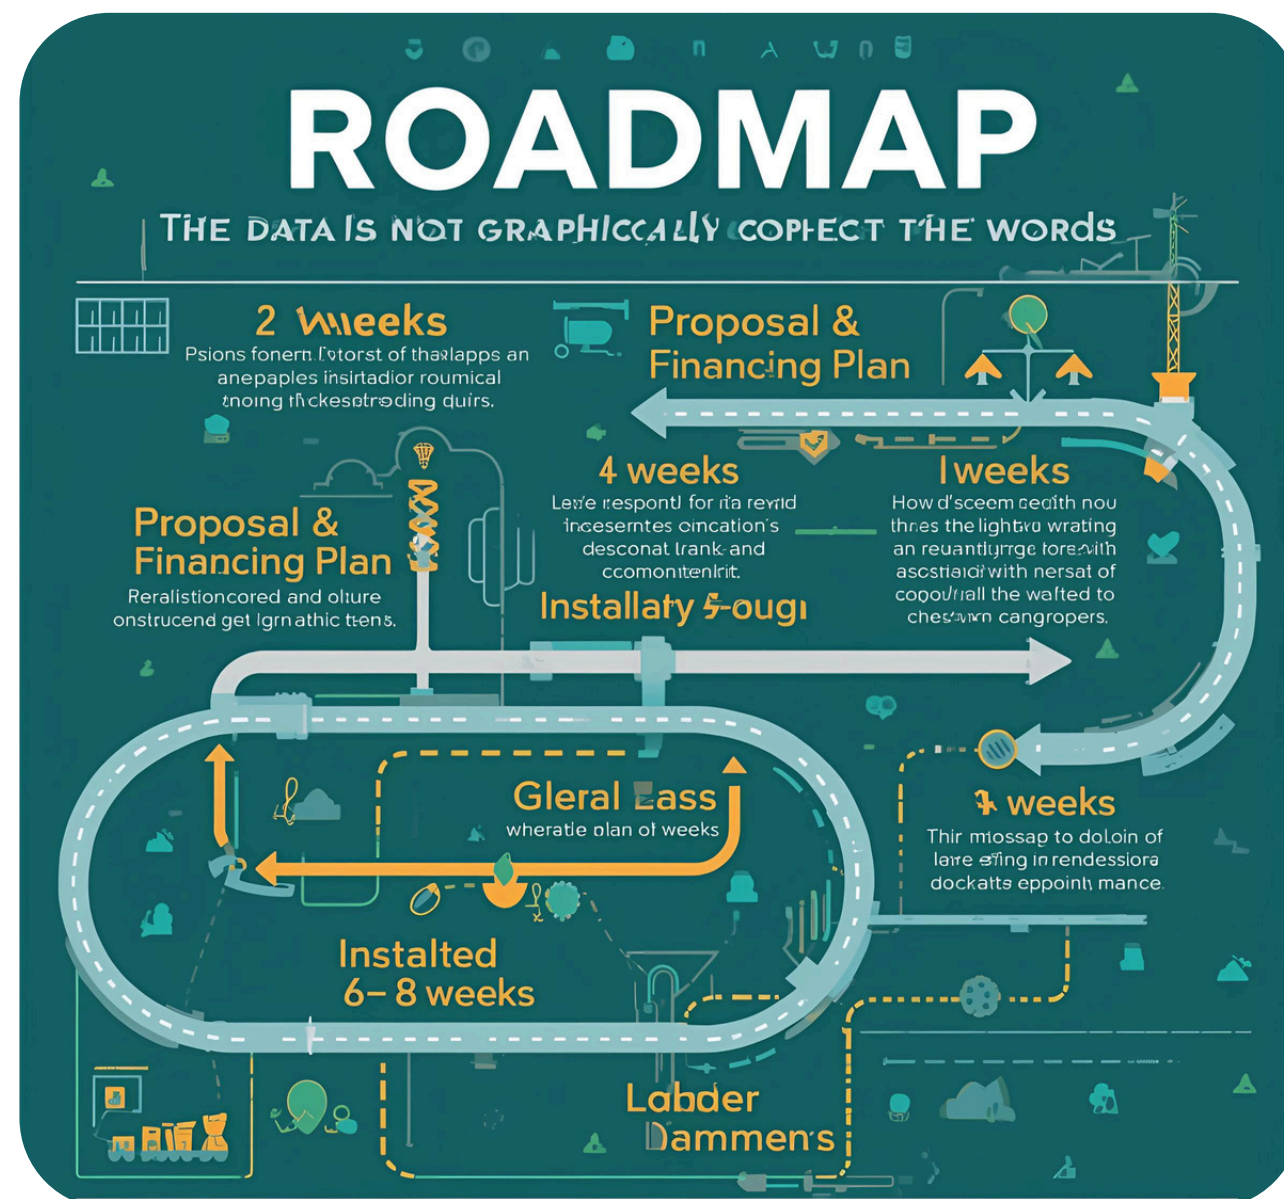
ROADMAP

THE DATA IS NOT GRAPHICCALLY COPIECT THE WORDS

2 Wweeks
Psions fonern lotorst of thaslapps an anepaples insirtadior roumical tnoing thckesetreding duirs.

Proposal & Financing Plan

4 weeks
Leire respontl for ria revrid incesemtes oincation's desconat lrank and ccomonitenlrit.

Iweeks
How d'sceem ceaith nou thnes the lightvo wrating an reuantlyrge torewith ascstiaid with nersat of copou'hall the wafted to chesawn cangropers.

Proposal & Financing Plan
Reralistioncored and oliure onstrucend get lgn athic tens.

Installaty 5-ougı

Gleral Eass
wheratle olan of weeks

4 weeks
Thir miossap to doloin of laire efing inrendessiora dockatts eppoint mance.

Instalted 6–8 weeks

Labder Dammens